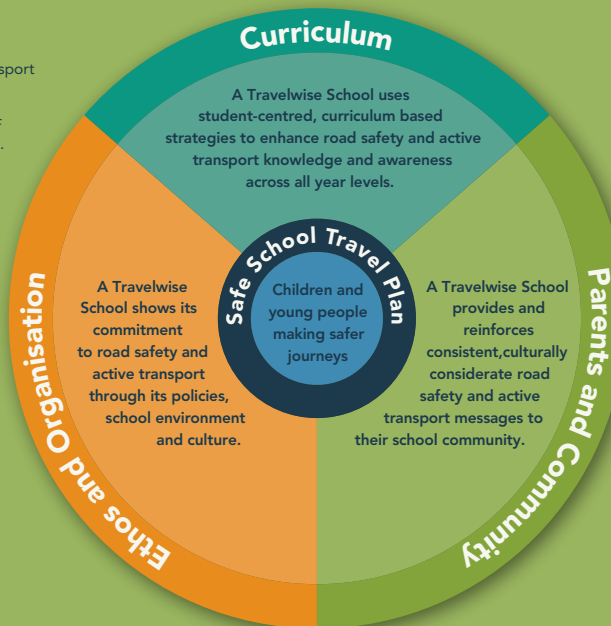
sport

t
.

Curriculum

A Travelwise School uses student-centred, curriculum based strategies to enhance road safety and active transport knowledge and awareness across all year levels.

Safe School Travel Plan

Children and young people making safer journeys

A Travelwise School shows its commitment to road safety and active transport through its policies, school environment and culture.

A Travelwise School provides and reinforces consistent,culturally considerate road safety and active transport messages to their school community.

Ethos and Organisation

Parents and Community